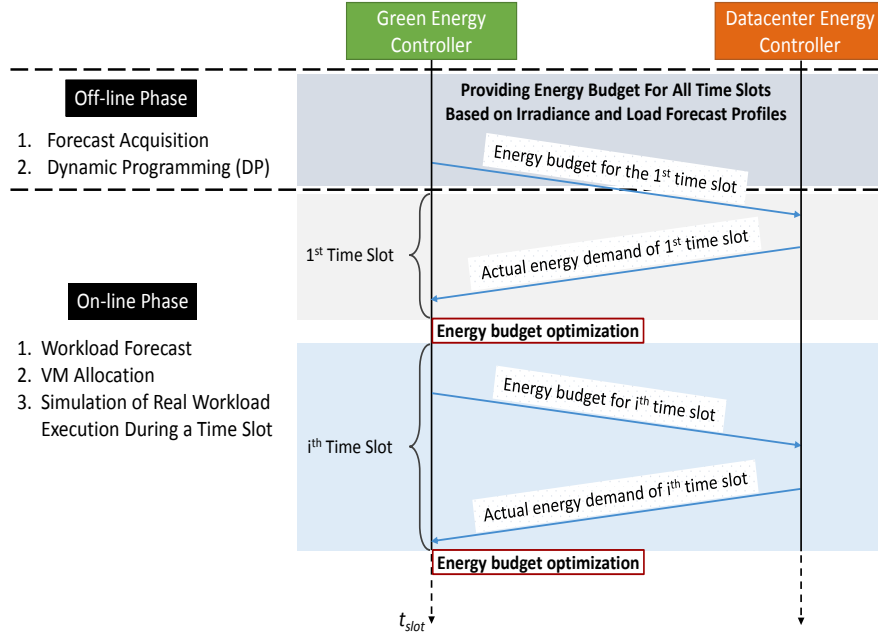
Green Energy Controller

Datacenter Energy Controller

Off-line Phase

1. Forecast Acquisition
2. Dynamic Programming (DP)

Providing Energy Budget For All Time Slots Based on Irradiance and Load Forecast Profiles

Energy budget for the 1$^{st}$ time slot

1$^{st}$ Time Slot

Actual energy demand of 1$^{st}$ time slot

On-line Phase

1. Workload Forecast
2. VM Allocation
3. Simulation of Real Workload Execution During a Time Slot

Energy budget optimization

Energy budget for i$^{th}$ time slot

i$^{th}$ Time Slot

Actual energy demand of i$^{th}$ time slot

Energy budget optimization

$t_{slot}$